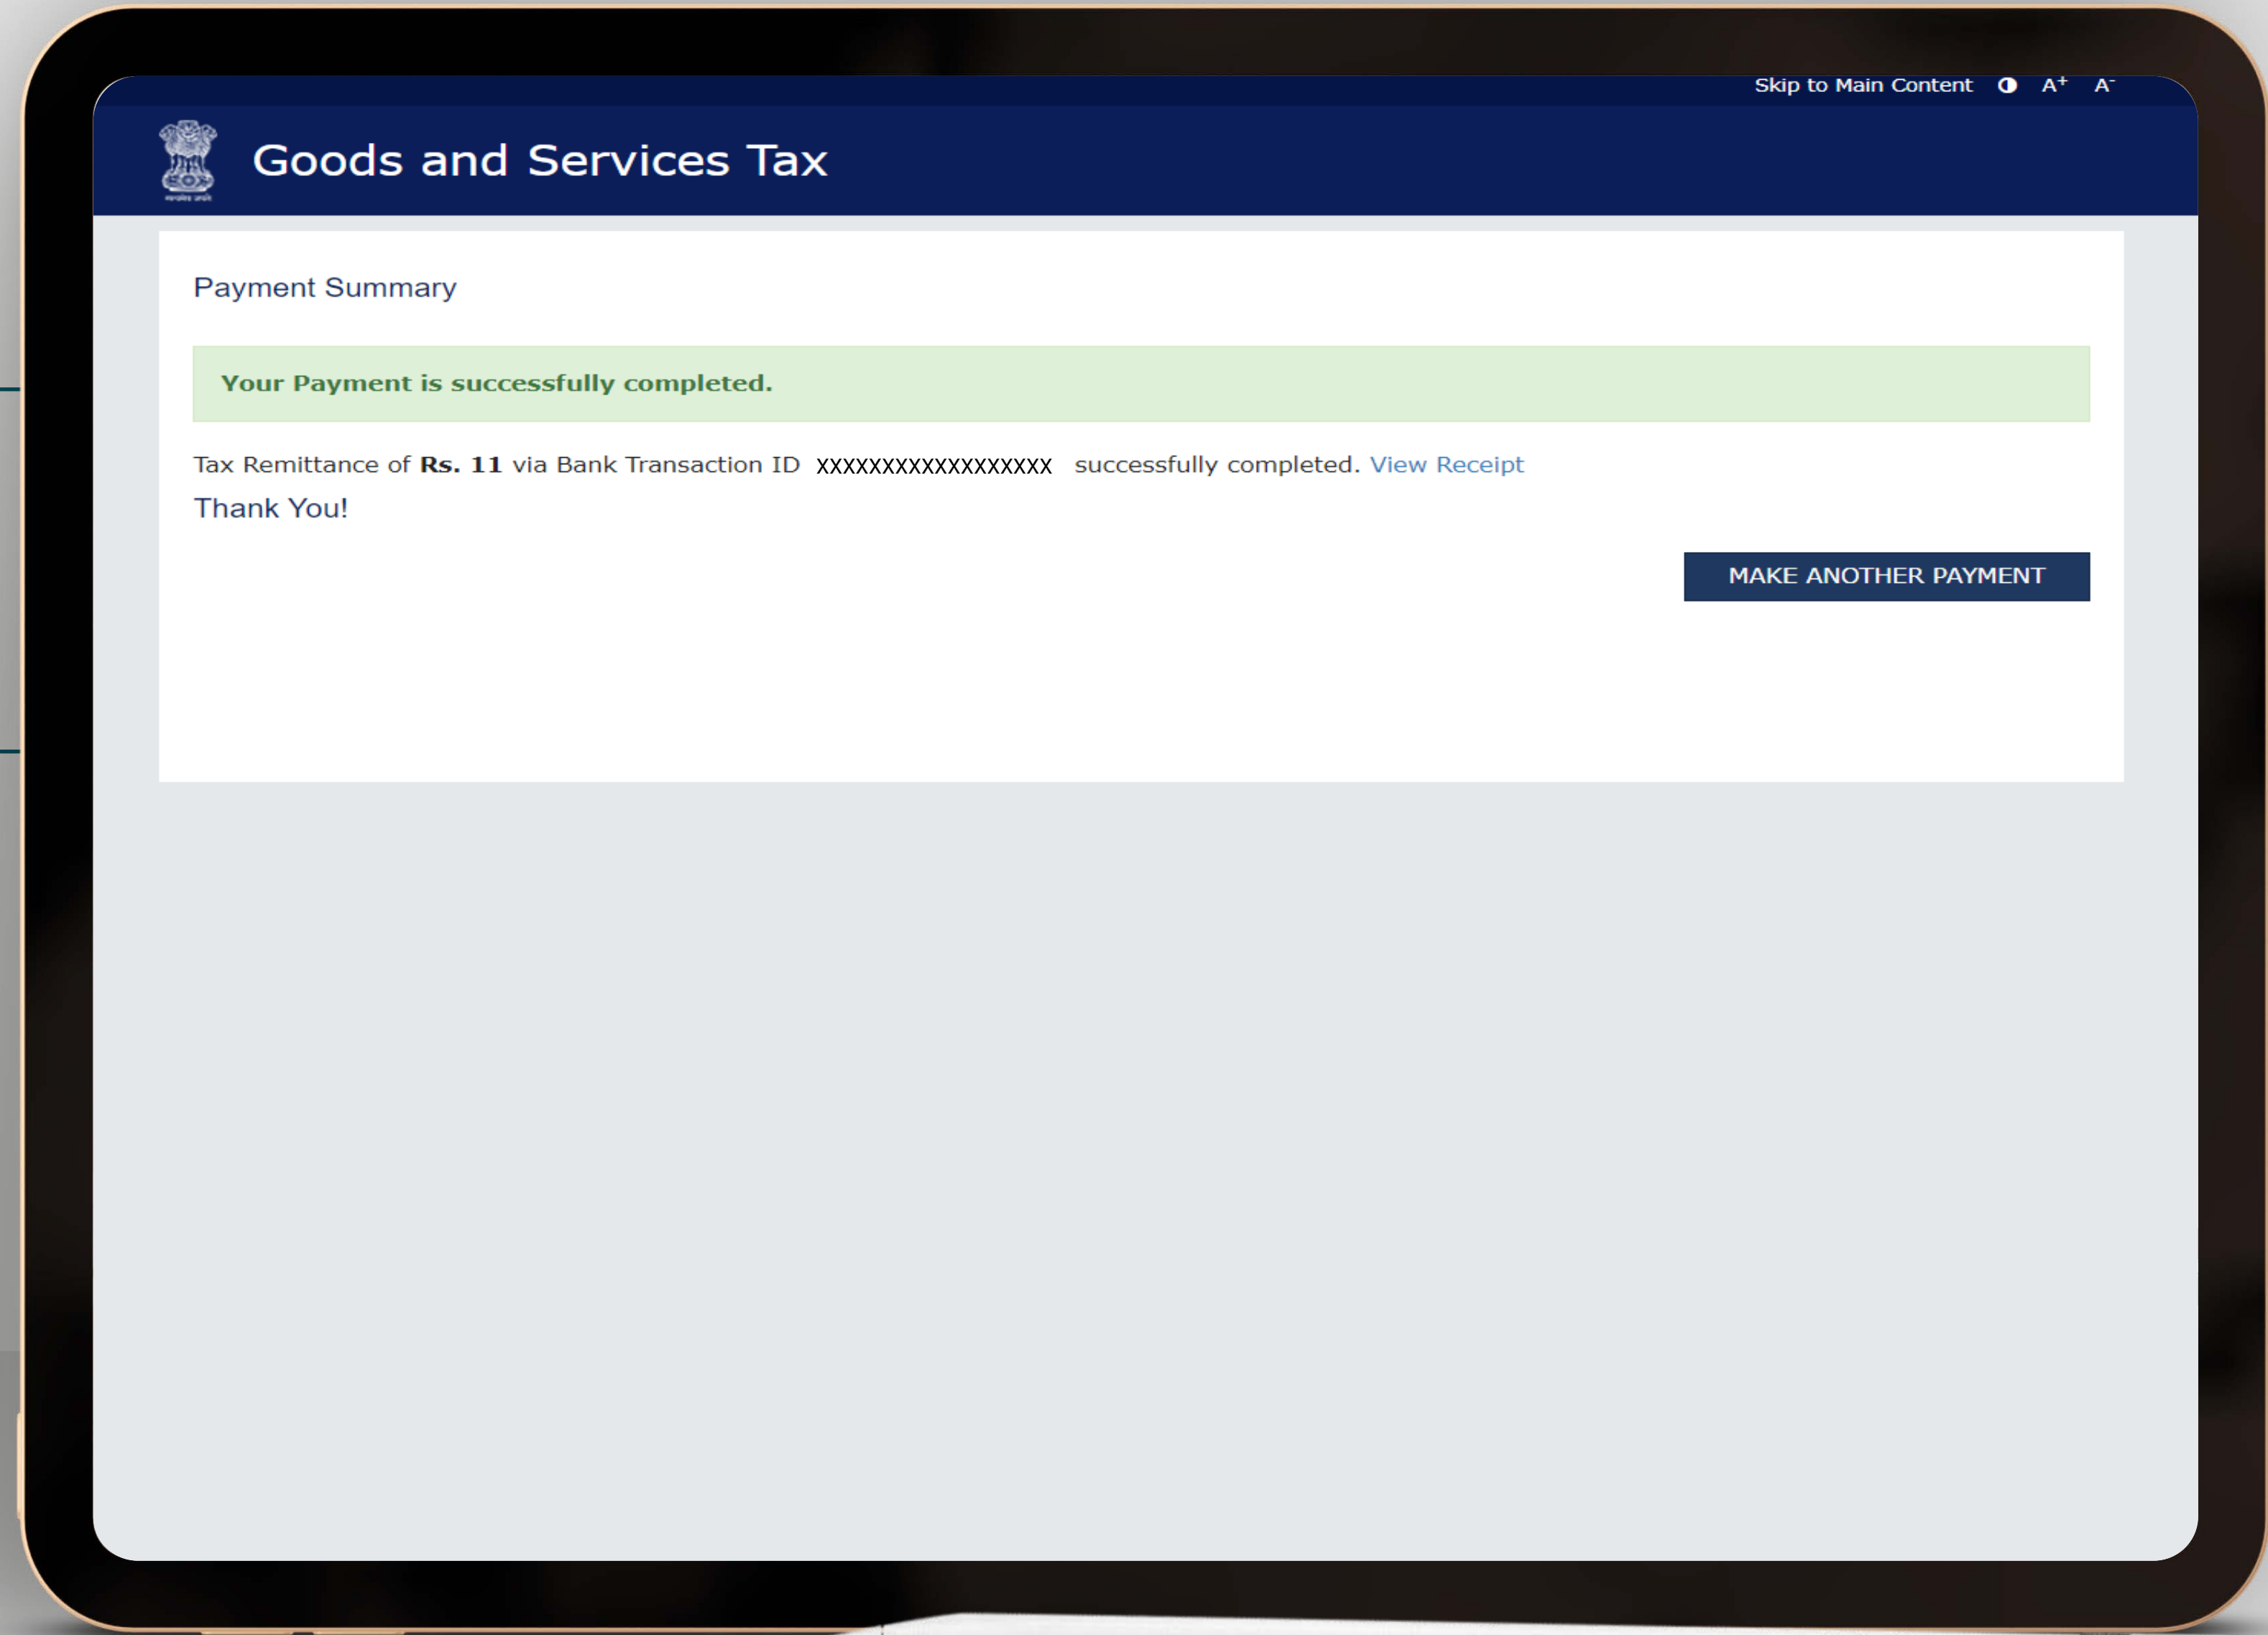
Skip to Main Content A+ A-

Goods and Services Tax

Payment Summary

Your Payment is successfully completed.

Tax Remittance of **Rs. 11** via Bank Transaction ID XXXXXXXXXXXXXXXXXX successfully completed. View Receipt

Thank You!

MAKE ANOTHER PAYMENT